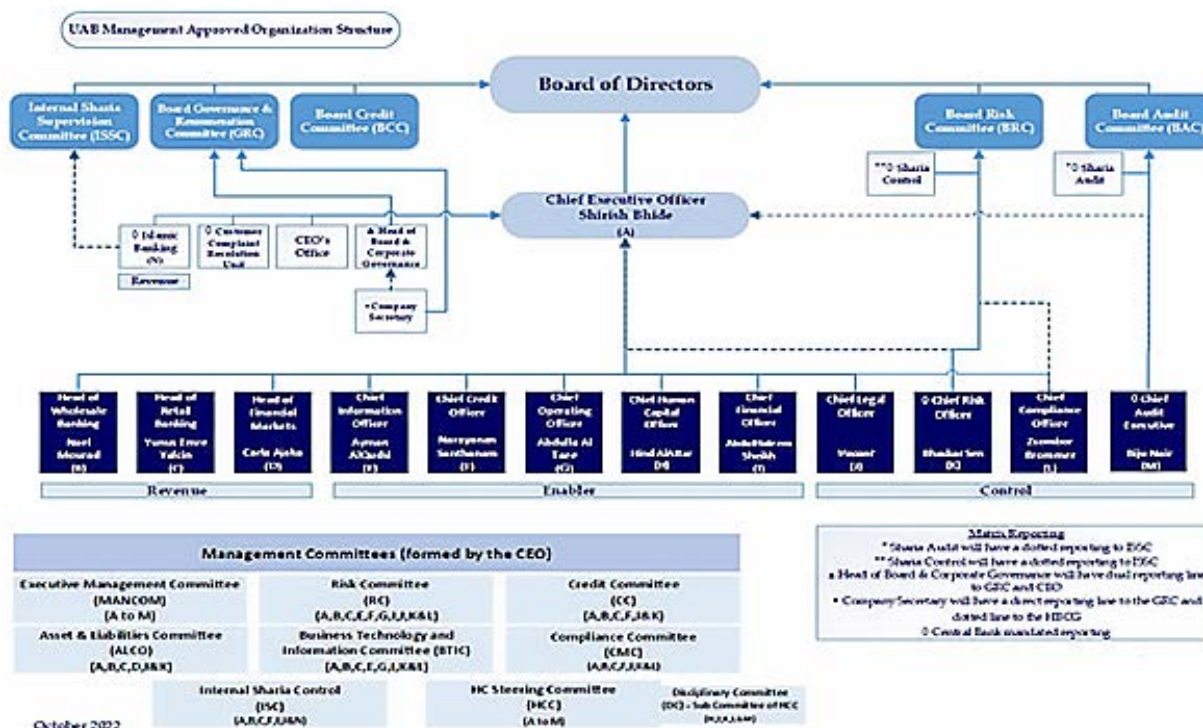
UAB Management Approved Organization Structure

Board of Directors

Internal Sharia Supervision Committee (ISSC)

Board Governance & Renumeration Committee (GRC)

Board Credit Committee (BCC)

Board Risk Committee (BRC)

Board Audit Committee (BAC)

**0 Sharia Control

*0 Sharia Audit

Chief Executive Officer Shirish Bhide (A)

0 Islamic Banking (N)

Revenue

0 Customer Complaint Resolution Unit

CEO's Office

a Head of Board & Corporate Governance

• Company Secretary

Head of Wholesale Banking Nael Mourad (B)

Head of Retail Banking Yunus Emre Yalcin (C)

Head of Financial Markets Carlo Ajaka (D)

Chief Information Officer Ayman AlQadi (E)

Chief Credit Officer Narayanan Santhanam (F)

Chief Operating Officer Abdulla Al Tare (G)

Chief Human Capital Officer Hind AlAttar (H)

Chief Financial Officer Abdulrahim Sheikh (I)

Chief Legal Officer Vacant (J)

0 Chief Risk Officer Bhaskar Sen (K)

Chief Compliance Officer Zoomier Brommer (L)

0 Chief Audit Executive Biju Nair (M)

Revenue

Enabler

Control

Management Committees (formed by the CEO)

Executive Management Committee (MANCOM) (A to M)

Risk Committee (RC) (A,B,C,E,F,G,I,J,K&L)

Credit Committee (CC) (A,B,C,F,J& K)

Asset & Liabilities Committee (ALCO) (A,B,C,D,I&K)

Business Technology and Information Committee (BTIC) (A,B,C,E,G,I,K&L)

Compliance Committee (CMC) (A,B,C,F,J,K&L)

Internal Sharia Control (ISC) (A,B,C,F,J,K&N)

HC Steering Committee (HCC) (A to M)

Disciplinary Committee (DC) - Sub Committee of HCC (H,J,K,L&M)

Matrix Reporting
* Sharia Audit will have a dotted reporting to ISSC
** Sharia Control will have a dotted reporting to ISSC
a Head of Board & Corporate Governance will have dual reporting line to GRC and CEO
• Company Secretary will have a direct reporting line to the GRC and dotted line to the HBCG
0 Central Bank mandated reporting

October 2022